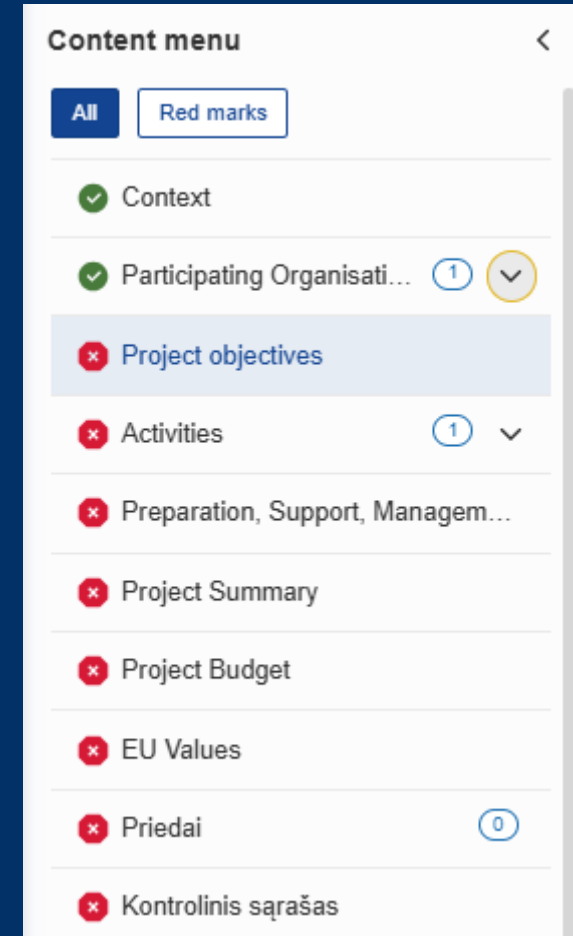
Content menu

All
Red marks

Context

Participating Organisati... 1

Project objectives

Activities 1

Preparation, Support, Managem...

Project Summary

Project Budget

EU Values

Priedai 0

Kontrolinis sąrašas